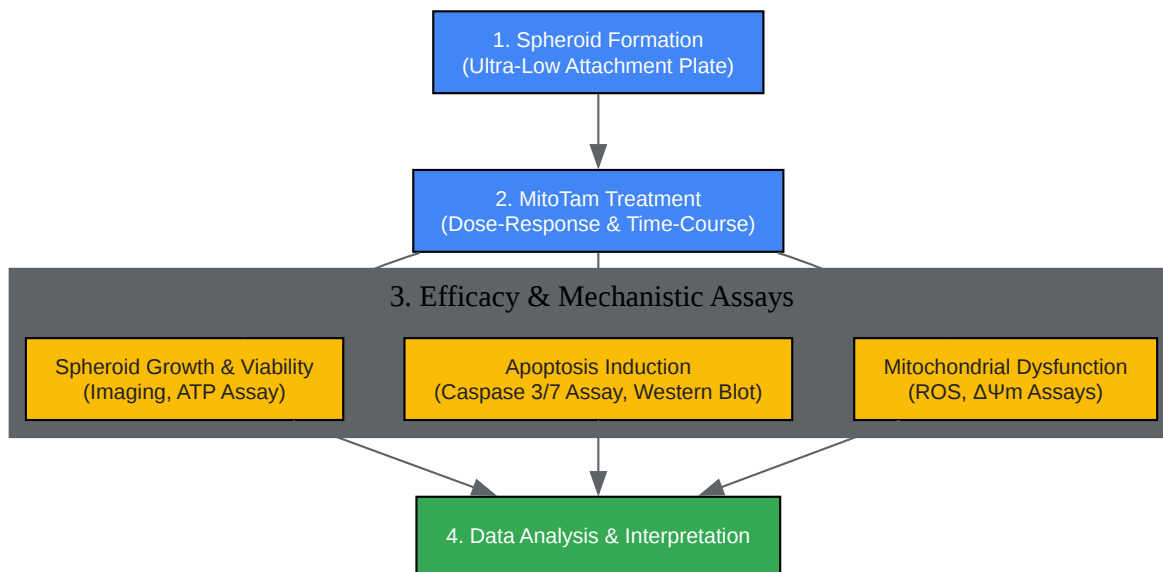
1. Spheroid Formation
(Ultra-Low Attachment Plate)

2. MitoTam Treatment
(Dose-Response & Time-Course)

3. Efficacy & Mechanistic Assays

Spheroid Growth & Viability
(Imaging, ATP Assay)

Apoptosis Induction
(Caspase 3/7 Assay, Western Blot)

Mitochondrial Dysfunction
(ROS, $\Delta\Psi$m Assays)

4. Data Analysis & Interpretation